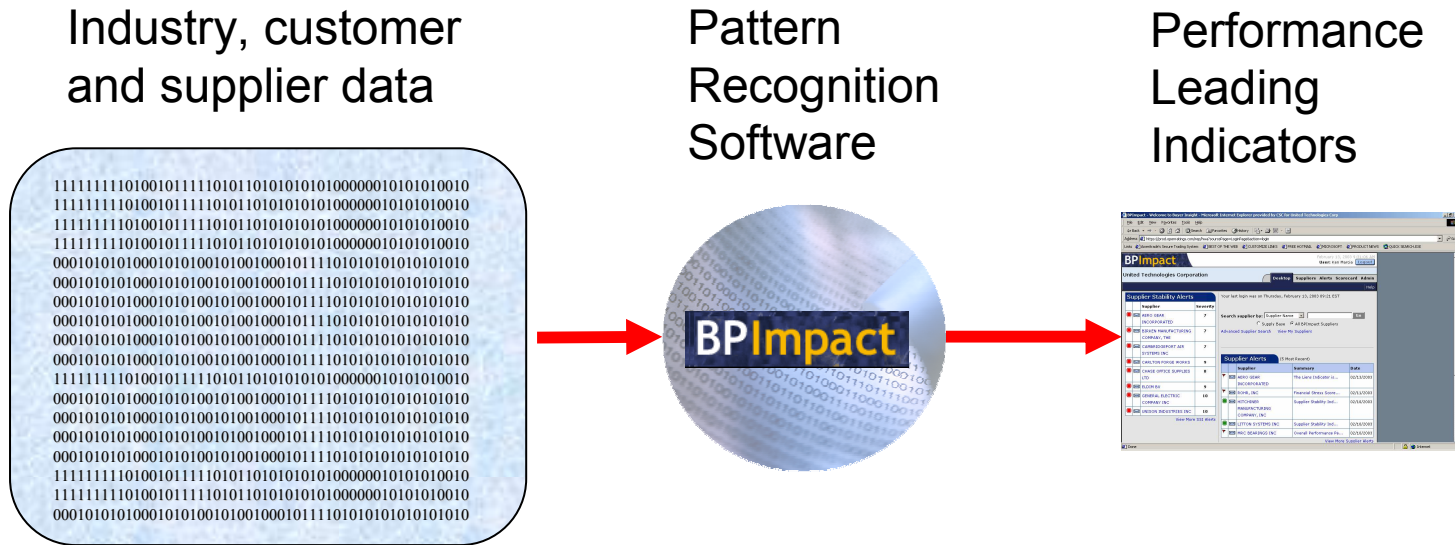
Industry, customer and supplier data

Pattern Recognition Software

Performance Leading Indicators

1111111110100101111101011010101010100000001010101010010
1111111110100101111101011010101010100000001010101010010
1111111110100101111101011010101010100000001010101010010
1111111110100101111101011010101010100000001010101010010
0001010101000101010100101001000101111010101010101010101
0001010101000101010100101001000101111010101010101010101
0001010101000101010100101001000101111010101010101010101
0001010101000101010100101001000101111010101010101010101
0001010101000101010100101001000101111010101010101010101
0001010101000101010100101001000101111010101010101010101
1111111110100101111101011010101010100000001010101010010
0001010101000101010100101001000101111010101010101010101
0001010101000101010100101001000101111010101010101010101
0001010101000101010100101001000101111010101010101010101
0001010101000101010100101001000101111010101010101010101
1111111110100101111101011010101010100000001010101010010
1111111110100101111101011010101010100000001010101010010
0001010101000101010100101001000101111010101010101010101

BPImpact

BPImpact
United Technologies Corporation
Supplier Stability Alerts
Supplier Alerts
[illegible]